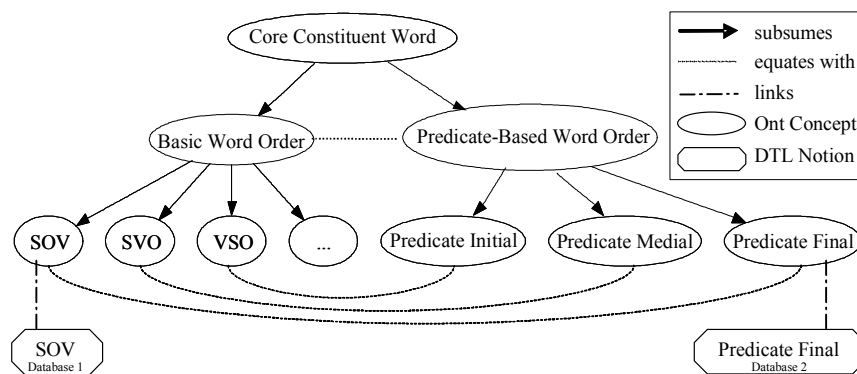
Core Constituent Word

Basic Word Order

Predicate-Based Word Order

SOV

SVO

VSO

...

Predicate Initial

Predicate Medial

Predicate Final

SOV
Database 1

Predicate Final
Database 2

subsumes

equates with

links

Ont Concept

DTL Notion